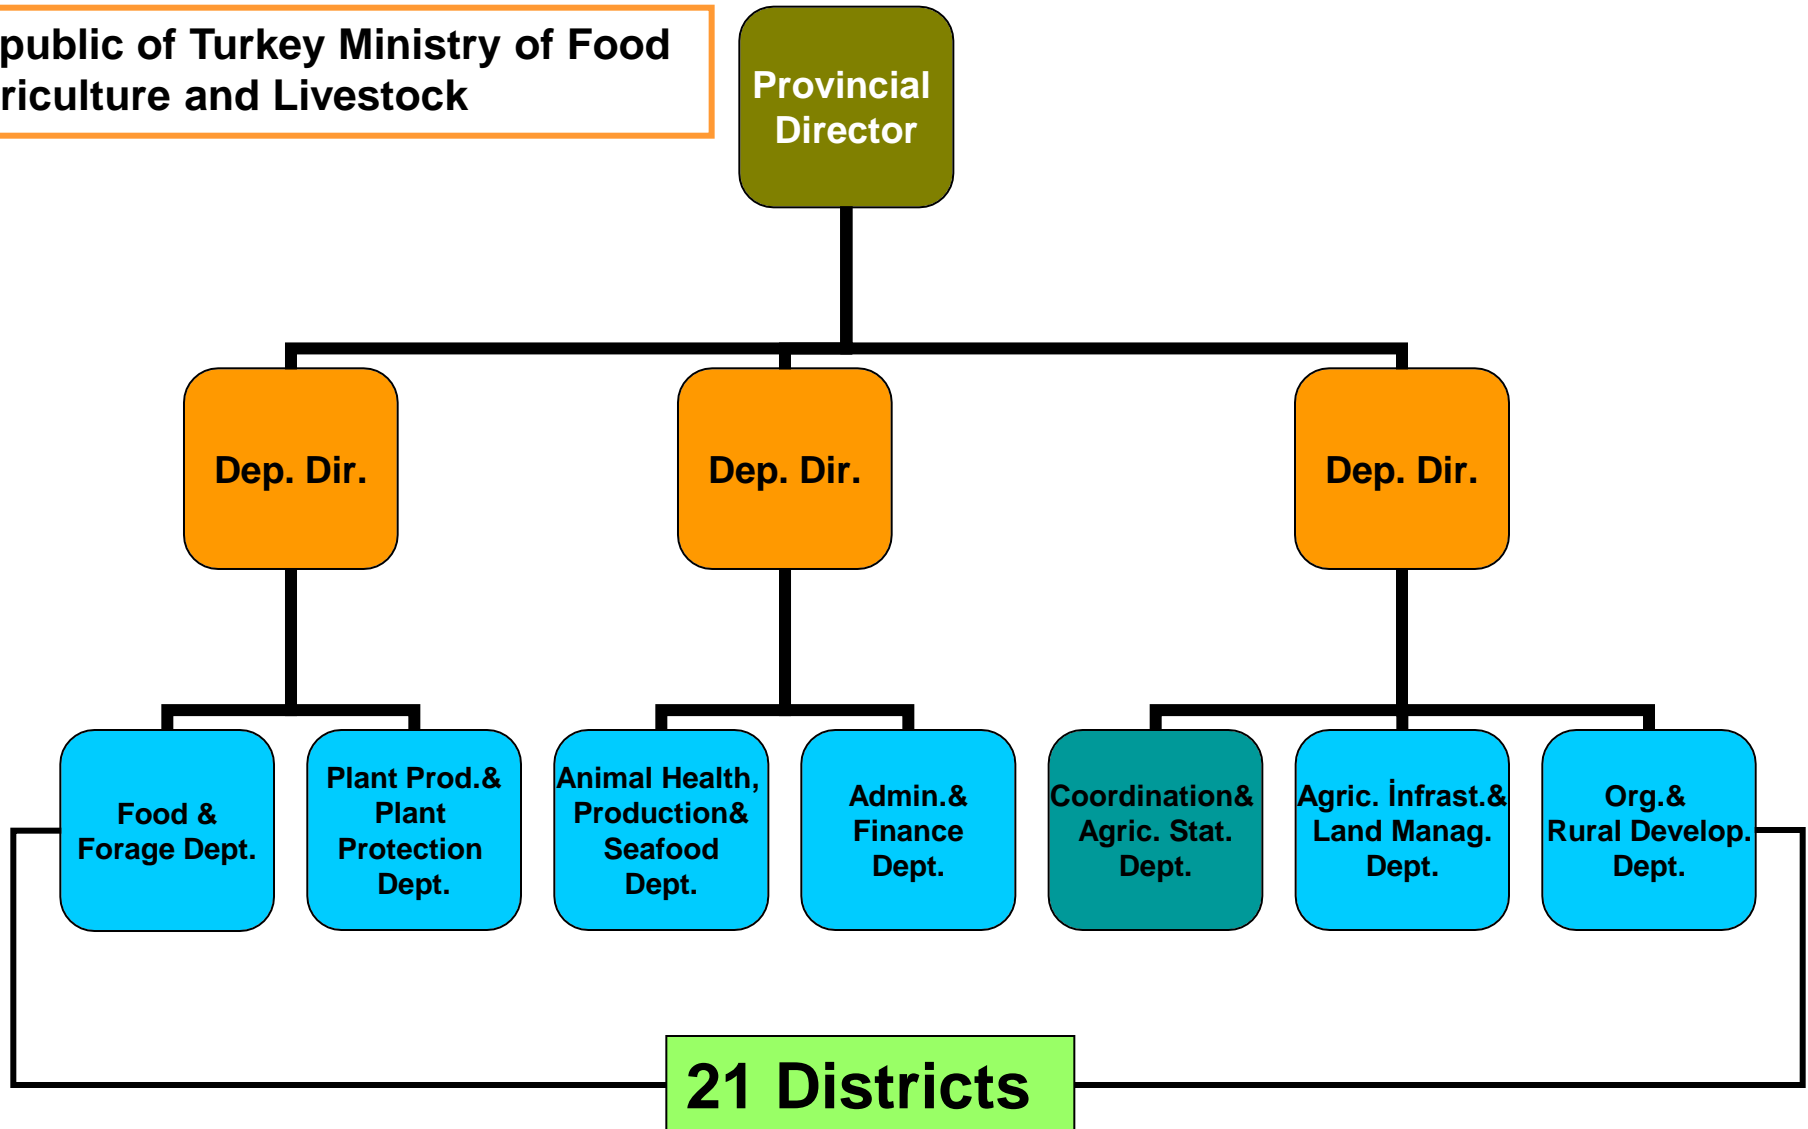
public of Turkey Ministry of Food
riculture and Livestock

Provincial Director

Dep. Dir.

Dep. Dir.

Dep. Dir.

Food & Forage Dept.

Plant Prod.& Plant Protection Dept.

Animal Health, Production& Seafood Dept.

Admin.& Finance Dept.

Coordination& Agric. Stat. Dept.

Agric. İnfrast.& Land Manag. Dept.

Org.& Rural Develop. Dept.

21 Districts